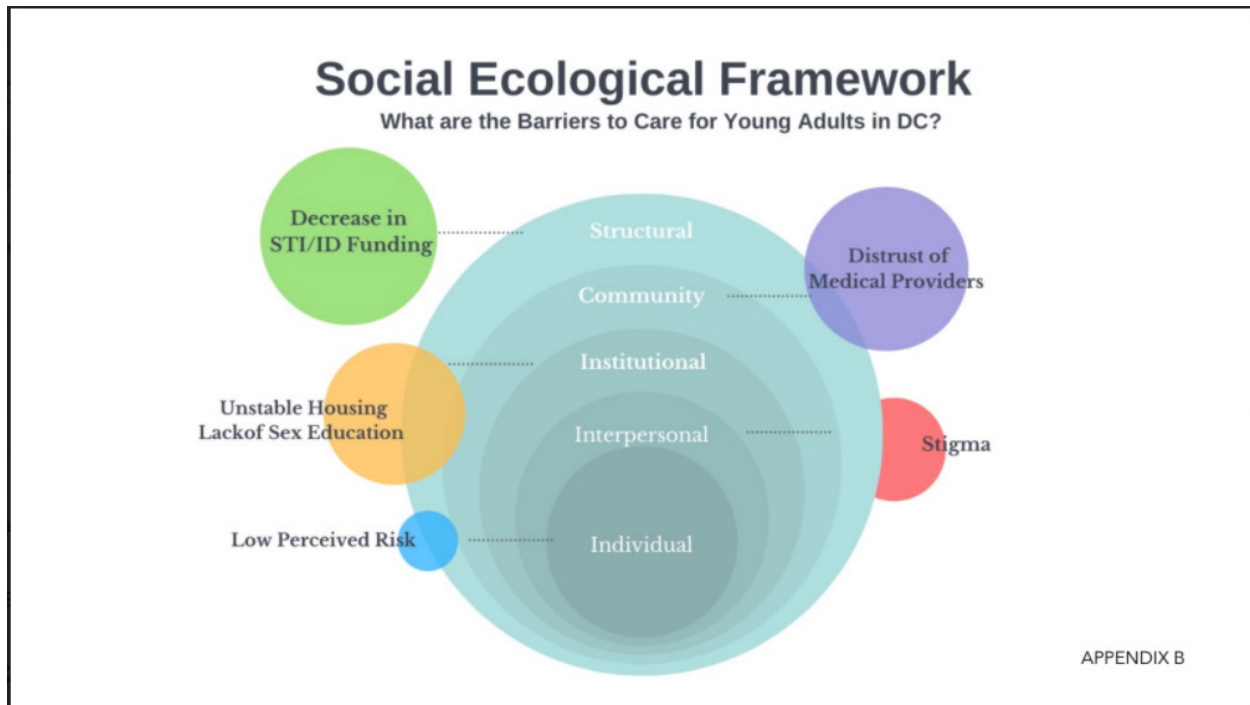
Social Ecological Framework

What are the Barriers to Care for Young Adults in DC?

Decrease in STI/ID Funding

Structural

Distrust of Medical Providers

Community

Institutional

Unstable Housing
Lackof Sex Education

Interpersonal

Stigma

Low Perceived Risk

Individual

APPENDIX B